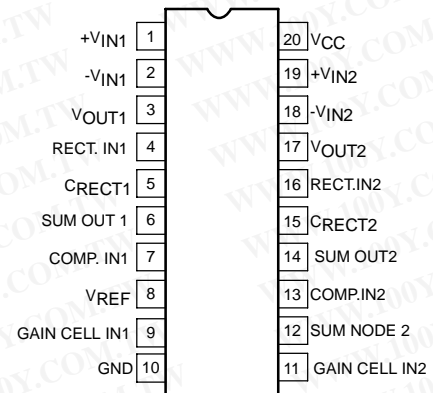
$+V_{IN1}$ 1
$-V_{IN1}$ 2
$V_{OUT1}$ 3
RECT. IN1 4
$C_{RECT1}$ 5
SUM OUT 1 6
COMP. IN1 7
$V_{REF}$ 8
GAIN CELL IN1 9
GND 10

20 $V_{CC}$
19 $+V_{IN2}$
18 $-V_{IN2}$
17 $V_{OUT2}$
16 RECT.IN2
15 $C_{RECT2}$
14 SUM OUT2
13 COMP.IN2
12 SUM NODE 2
11 GAIN CELL IN2